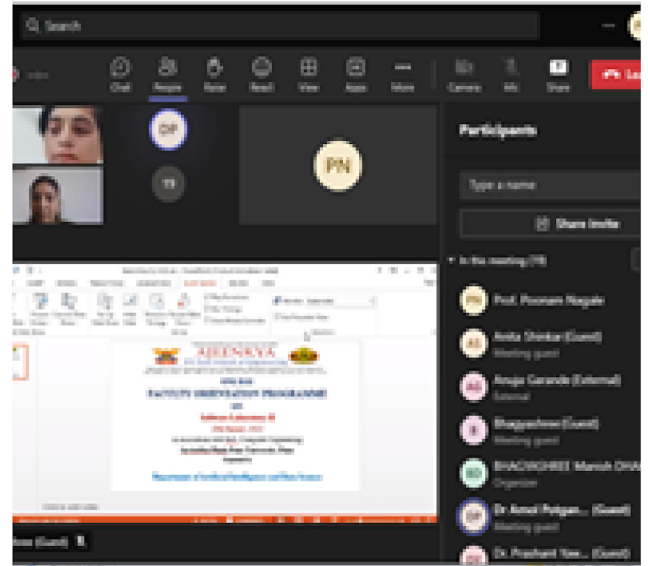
Search

Chat People Raise React View Apps More Camera Mic Share Le

DP

19

PN

Participants

Type a name

Share invite

In this meeting (19)

PN Prof. Poonam Nagale

AS Anita Shinkar (Guest) Meeting guest

AG Anuja Gorande (External) External

B Bhagyashree (Guest) Meeting guest

BHAGYASHREE Manish DHA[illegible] Organizer

DP Dr Amol Potgan... (Guest) Meeting guest

Dr. Prashant Yaw... (Guest)

AJEENKYA

FACULTY ORIENTATION PROGRAMME

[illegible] (Guest)